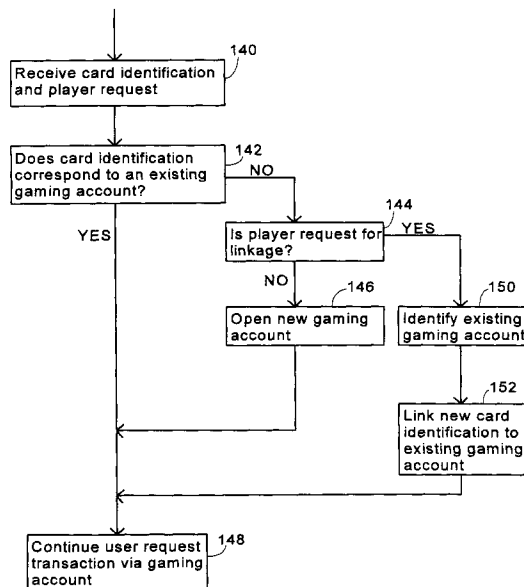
140
Receive card identification and player request

142
Does card identification correspond to an existing gaming account?

NO

YES

144
Is player request for linkage?

YES

NO

146
Open new gaming account

150
Identify existing gaming account

152
Link new card identification to existing gaming account

148
Continue user request transaction via gaming account